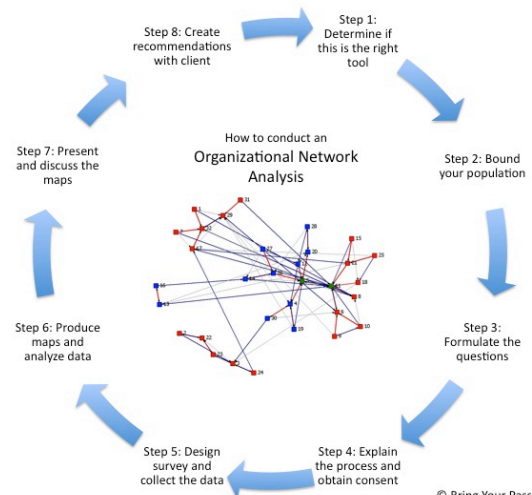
Step 8: Create recommendations with client

Step 1: Determine if this is the right tool

Step 7: Present and discuss the maps

How to conduct an Organizational Network Analysis

Step 2: Bound your population

31
29
26
15
30
27
23
25
16
18
8
13
10
19
24

Step 6: Produce maps and analyze data

Step 3: Formulate the questions

Step 5: Design survey and collect the data

Step 4: Explain the process and obtain consent

© Bring Your Pass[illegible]